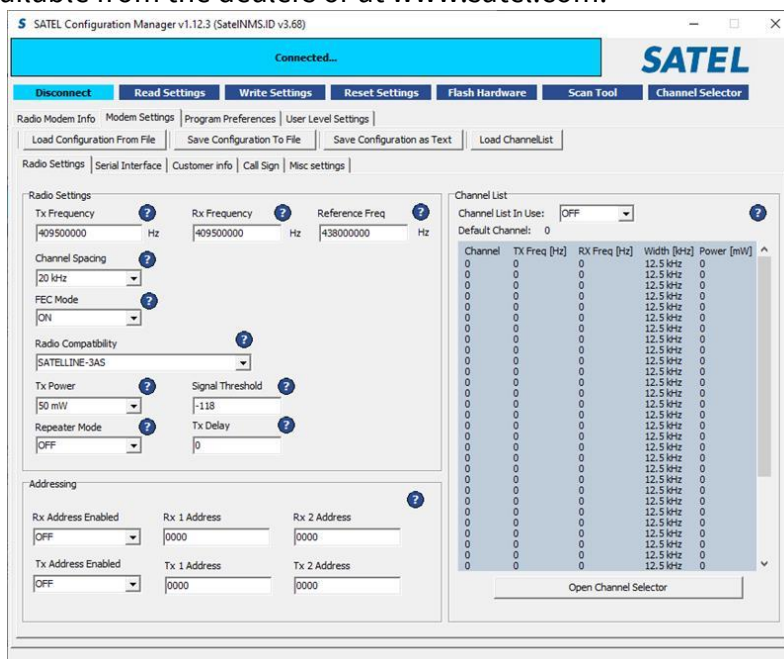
ailable from the dealers or at www.satel.com.

SATEL Configuration Manager v1.12.3 (SatelNMS.ID v3.68)

Connected...

SATEL

Disconnect | Read Settings | Write Settings | Reset Settings | Flash Hardware | Scan Tool | Channel Selector

Radio Modem Info | Modem Settings | Program Preferences | User Level Settings

Load Configuration From File | Save Configuration To File | Save Configuration as Text | Load ChannelList

Radio Settings | Serial Interface | Customer info | Call Sign | Misc settings

Radio Settings

Tx Frequency ? 409500000 Hz
Rx Frequency ? 409500000 Hz
Reference Freq ? 438000000 Hz

Channel Spacing ? 20 kHz

FEC Mode ? ON

Radio Compatibility ? SATELLINE-3AS

Tx Power ? 50 mW
Signal Threshold ? -118

Repeater Mode ? OFF
Tx Delay ? 0

Addressing ?

Rx Address Enabled OFF
Rx 1 Address 0000
Rx 2 Address 0000

Tx Address Enabled OFF
Tx 1 Address 0000
Tx 2 Address 0000

Channel List

Channel List In Use: OFF ?
Default Channel: 0

| Channel | TX Freq [Hz] | RX Freq [Hz] | Width [kHz] | Power [mW] |
|---|---|---|---|---|
| 0 | 0 | 0 | 12.5 kHz | 0 |
| 0 | 0 | 0 | 12.5 kHz | 0 |
| 0 | 0 | 0 | 12.5 kHz | 0 |
| 0 | 0 | 0 | 12.5 kHz | 0 |
| 0 | 0 | 0 | 12.5 kHz | 0 |
| 0 | 0 | 0 | 12.5 kHz | 0 |
| 0 | 0 | 0 | 12.5 kHz | 0 |
| 0 | 0 | 0 | 12.5 kHz | 0 |
| 0 | 0 | 0 | 12.5 kHz | 0 |
| 0 | 0 | 0 | 12.5 kHz | 0 |
| 0 | 0 | 0 | 12.5 kHz | 0 |
| 0 | 0 | 0 | 12.5 kHz | 0 |
| 0 | 0 | 0 | 12.5 kHz | 0 |
| 0 | 0 | 0 | 12.5 kHz | 0 |
| 0 | 0 | 0 | 12.5 kHz | 0 |
| 0 | 0 | 0 | 12.5 kHz | 0 |
| 0 | 0 | 0 | 12.5 kHz | 0 |
| 0 | 0 | 0 | 12.5 kHz | 0 |
| 0 | 0 | 0 | 12.5 kHz | 0 |
| 0 | 0 | 0 | 12.5 kHz | 0 |
| 0 | 0 | 0 | 12.5 kHz | 0 |
| 0 | 0 | 0 | 12.5 kHz | 0 |
| 0 | 0 | 0 | 12.5 kHz | 0 |
| 0 | 0 | 0 | 12.5 kHz | 0 |
| 0 | 0 | 0 | 12.5 kHz | 0 |
| 0 | 0 | 0 | 12.5 kHz | 0 |
| 0 | 0 | 0 | 12.5 kHz | 0 |
| 0 | 0 | 0 | 12.5 kHz | 0 |
| 0 | 0 | 0 | 12.5 kHz | 0 |
| 0 | 0 | 0 | 12.5 kHz | 0 |
| 0 | 0 | 0 | 12.5 kHz | 0 |
| 0 | 0 | 0 | 12.5 kHz | 0 |
| 0 | 0 | 0 | 12.5 kHz | 0 |
| 0 | 0 | 0 | 12.5 kHz | 0 |
| 0 | 0 | 0 | 12.5 kHz | 0 |
| 0 | 0 | 0 | 12.5 kHz | 0 |

Open Channel Selector